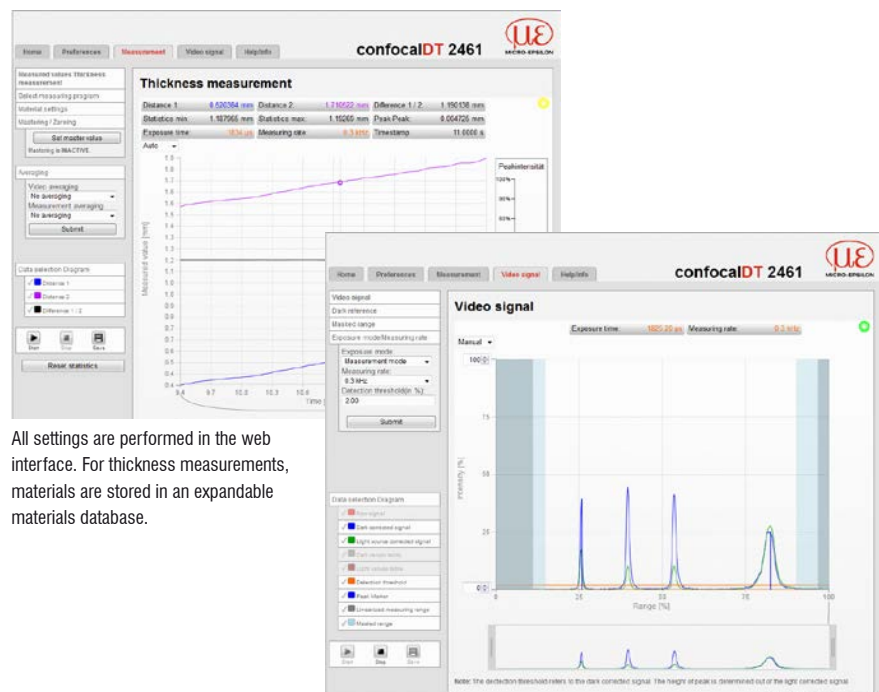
Home Preferences Measurement Video signal Help/Info

confocalDT 2461

MICRO-EPSILON

Measured values Thickness measurement
Select measuring program
Material settings
Mastering / Zeroing

Set master value
Mastering is INACTIVE.

Averaging
Video averaging
No averaging
Measurement averaging
No averaging
Submit

Data selection Diagram
Distance 1
Distance 2
Difference 1 / 2

Start Stop Save

Reset statistics

Thickness measurement

| Distance 1 | 0.520364 mm | Distance 2 | 1.710522 mm | Difference 1 / 2 | 1.190138 mm |
|---|---|---|---|---|---|
| Statistics min. | 1.187065 mm | Statistics max. | 1.19265 mm | Peak Peak | 0.004725 mm |
| Exposure time | 1834 µs | Measuring rate | 0.3 kHz | Timestamp | 11.0000 s |

Auto

1.9 1.8 1.7 1.6 1.5 1.4 1.3 1.2 1.1 1.0 0.9 0.8 0.7 0.6 0.5 0.4

Measured value [mm]

9.4 9.7 10.0 10.3 10.6

Time [

Peakintensität
120% 90% 60%

All settings are performed in the web interface. For thickness measurements, materials are stored in an expandable materials database.

Home Preferences Measurement Video signal Help/Info

confocalDT 2461

MICRO-EPSILON

Video signal
Dark reference
Masked range
Exposure mode/Measuring rate

Exposure mode
Measurement mode
Measuring rate
0.3 kHz
Detection threshold (in %)
2.00
Submit

Data selection Diagram
Raw signal
Dark corrected signal
Light source corrected signal
Dark values table
Light values table
Detection threshold
Peak Marker
Linearized measuring range
Masked range

Start Stop Save

Video signal

Exposure time 1825.20 µs Measuring rate 0.3 kHz

Manual

100 75 50 25 0

Intensity [%]

0 25 50 75 100

Range [%]

Note: The detection threshold refers to the dark corrected signal. The height of peak is determined out of the light corrected signal.